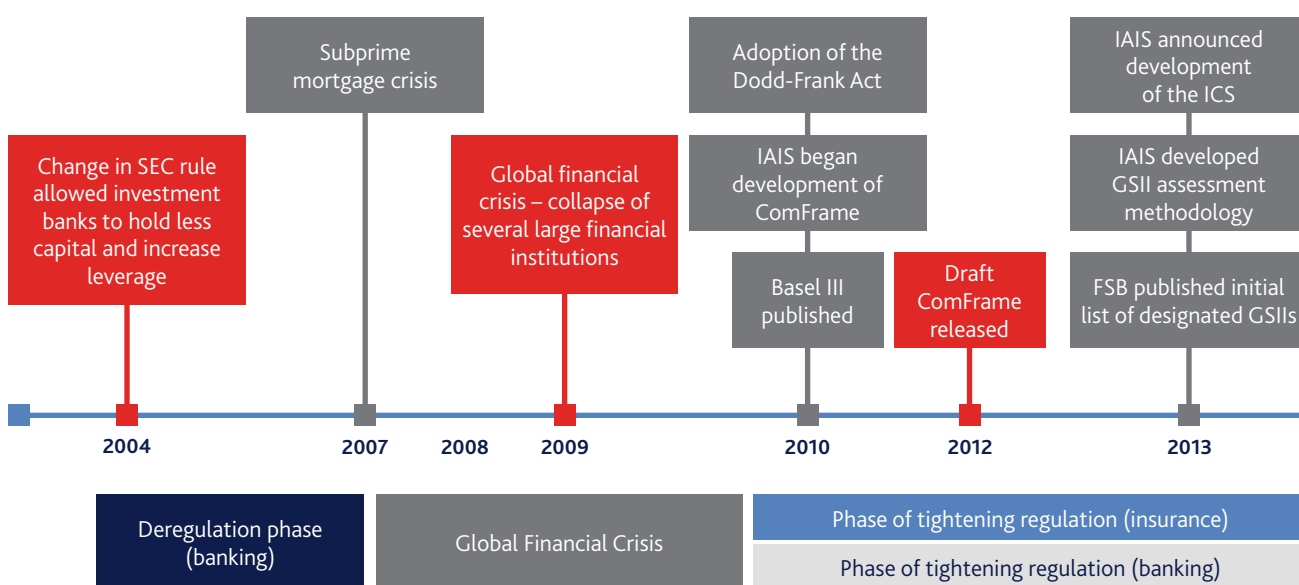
Subprime mortgage crisis

Adoption of the Dodd-Frank Act

IAIS announced development of the ICS

Change in SEC rule allowed investment banks to hold less capital and increase leverage

Global financial crisis – collapse of several large financial institutions

IAIS began development of ComFrame

IAIS developed GSII assessment methodology

Basel III published

Draft ComFrame released

FSB published initial list of designated GSIIs

2004

2007

2008

2009

2010

2012

2013

Deregulation phase (banking)

Global Financial Crisis

Phase of tightening regulation (insurance)

Phase of tightening regulation (banking)